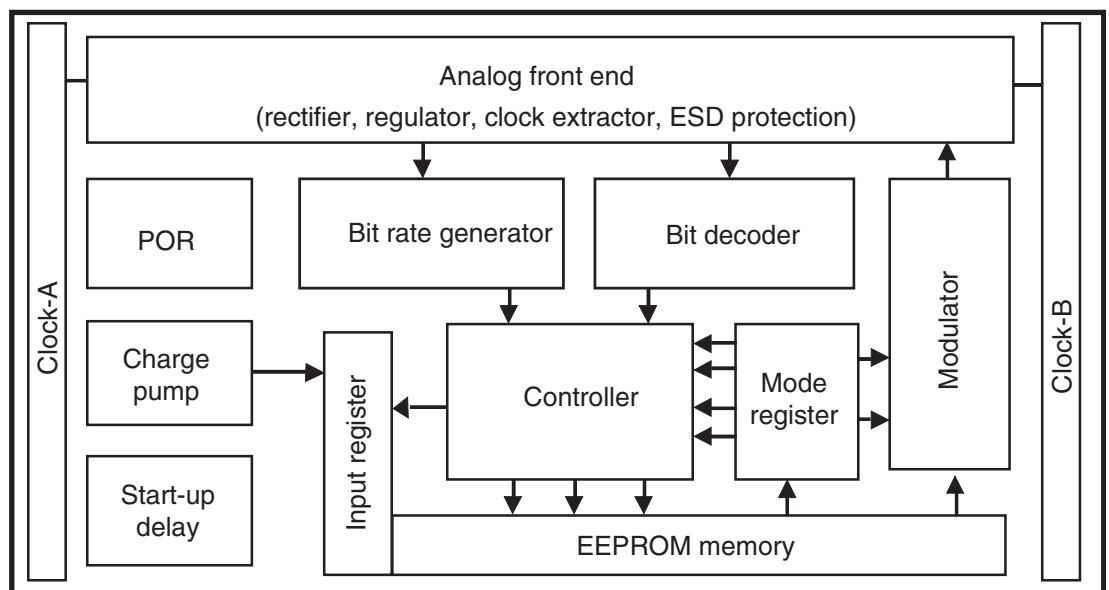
Analog front end
(rectifier, regulator, clock extractor, ESD protection)

Clock-A

POR

Bit rate generator

Bit decoder

Modulator

Clock-B

Charge pump

Input register

Controller

Mode register

Start-up delay

EEPROM memory